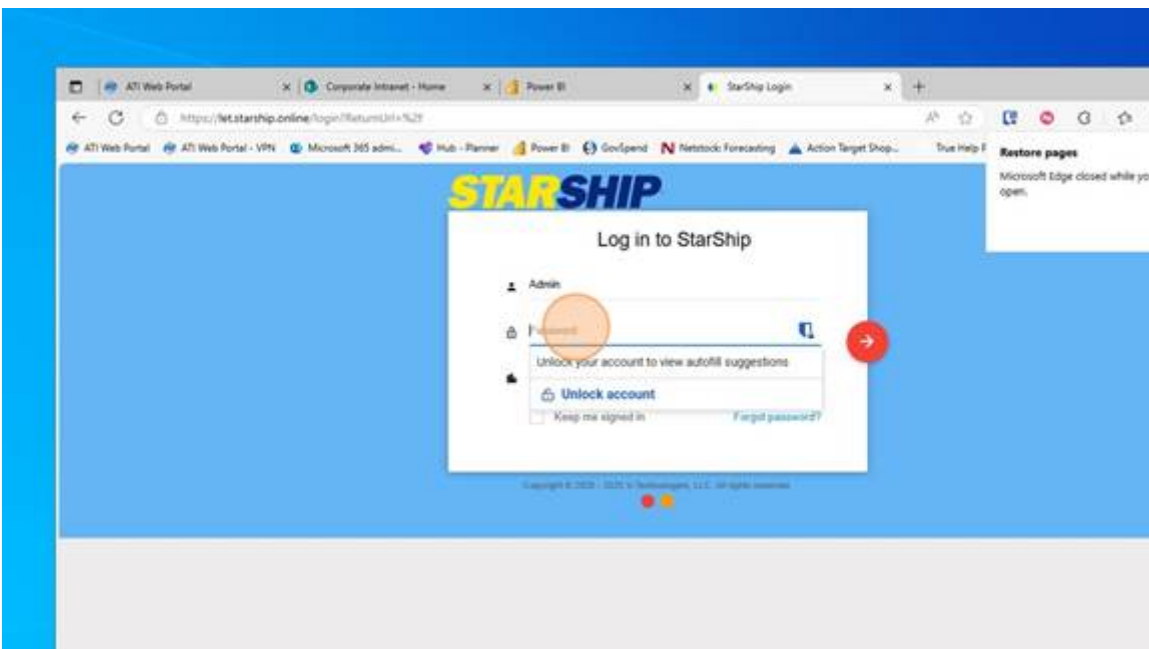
ATI Web Portal
Corporate Intranet - Home
Power BI
StarShip Login
https://let.starship.online/login?ReturnUrl=%2f
ATI Web Portal
ATI Web Portal - VPN
Microsoft 365 admi...
Hub - Planner
Power BI
GovSpend
Netstock: Forecasting
Action Target Shop...
True Help F
Restore pages
Microsoft Edge closed while yo open.
STARSHIP
Log in to StarShip
Admin
Password
Unlock your account to view autofill suggestions
Unlock account
Keep me signed in
Forgot password?
Copyright © 2020 - 2025 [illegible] LLC. All rights reserved.